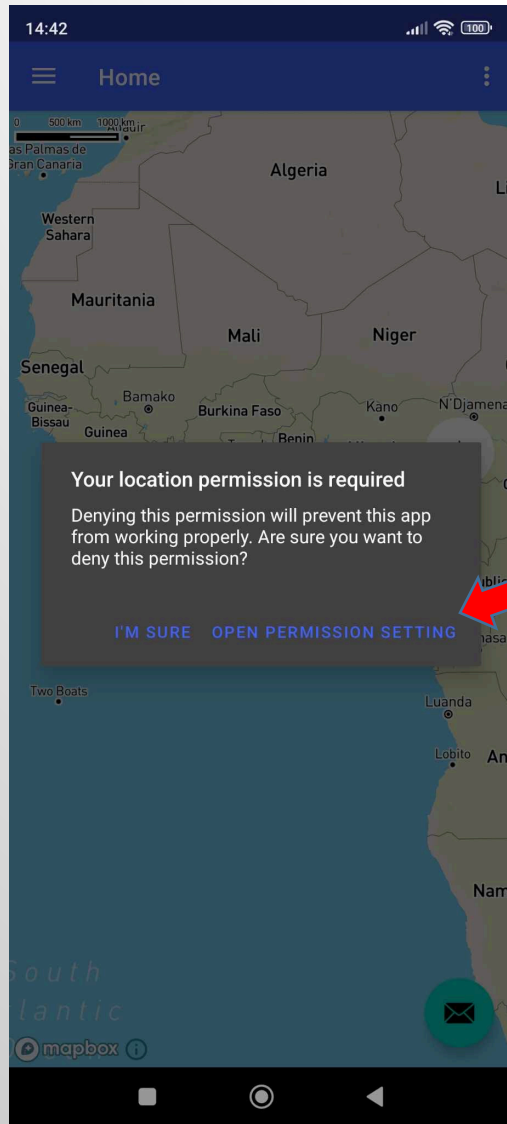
14:42

100

Home

0 500 km 1000 km

Adrar

as Palmas de Gran Canaria

Algeria

Li

Western Sahara

Mauritania

Mali

Niger

Senegal

Bamako

Burkina Faso

Kano

N'Djamena

Guinea-Bissau

Guinea

Benin

Your location permission is required

Denying this permission will prevent this app from working properly. Are sure you want to deny this permission?

I'M SURE OPEN PERMISSION SETTING

Two Boats

Luanda

Lobito An

Nam

South

Atlantic

mapbox